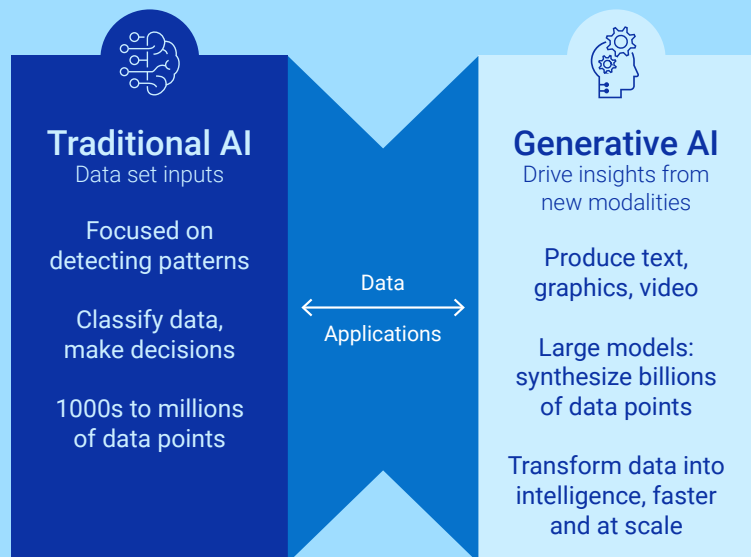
Traditional AI
Data set inputs

Focused on detecting patterns

Classify data, make decisions

1000s to millions of data points

Data

Applications

Generative AI
Drive insights from new modalities

Produce text, graphics, video

Large models: synthesize billions of data points

Transform data into intelligence, faster and at scale